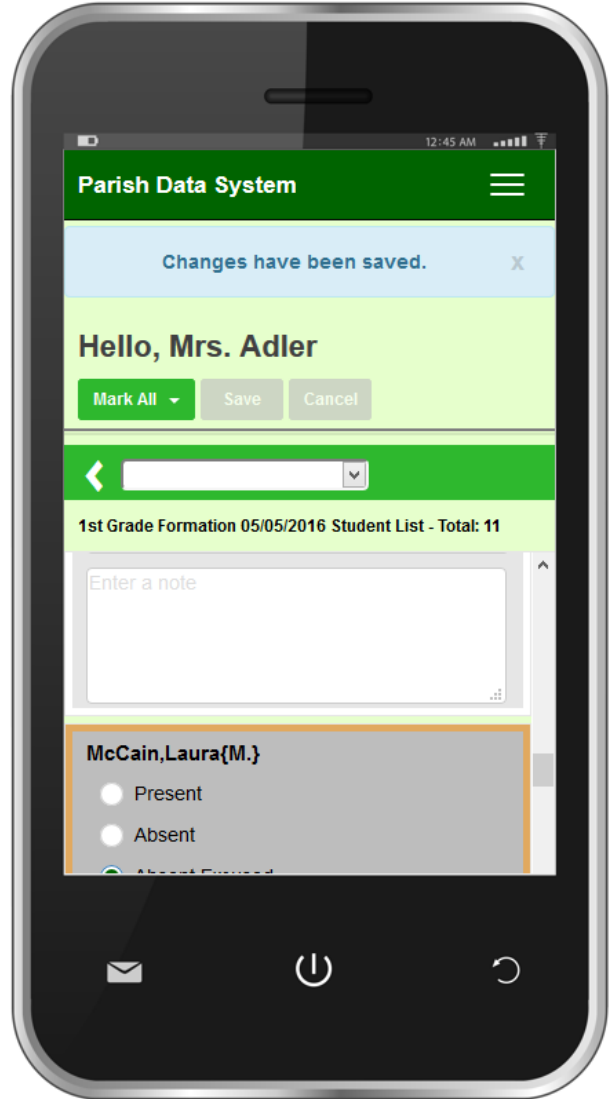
12:45 AM

Parish Data System

Changes have been saved.

x

Hello, Mrs. Adler

Mark All

Save

Cancel

1st Grade Formation 05/05/2016 Student List - Total: 11

Enter a note

McCain,Laura{M.}

Present

Absent

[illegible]